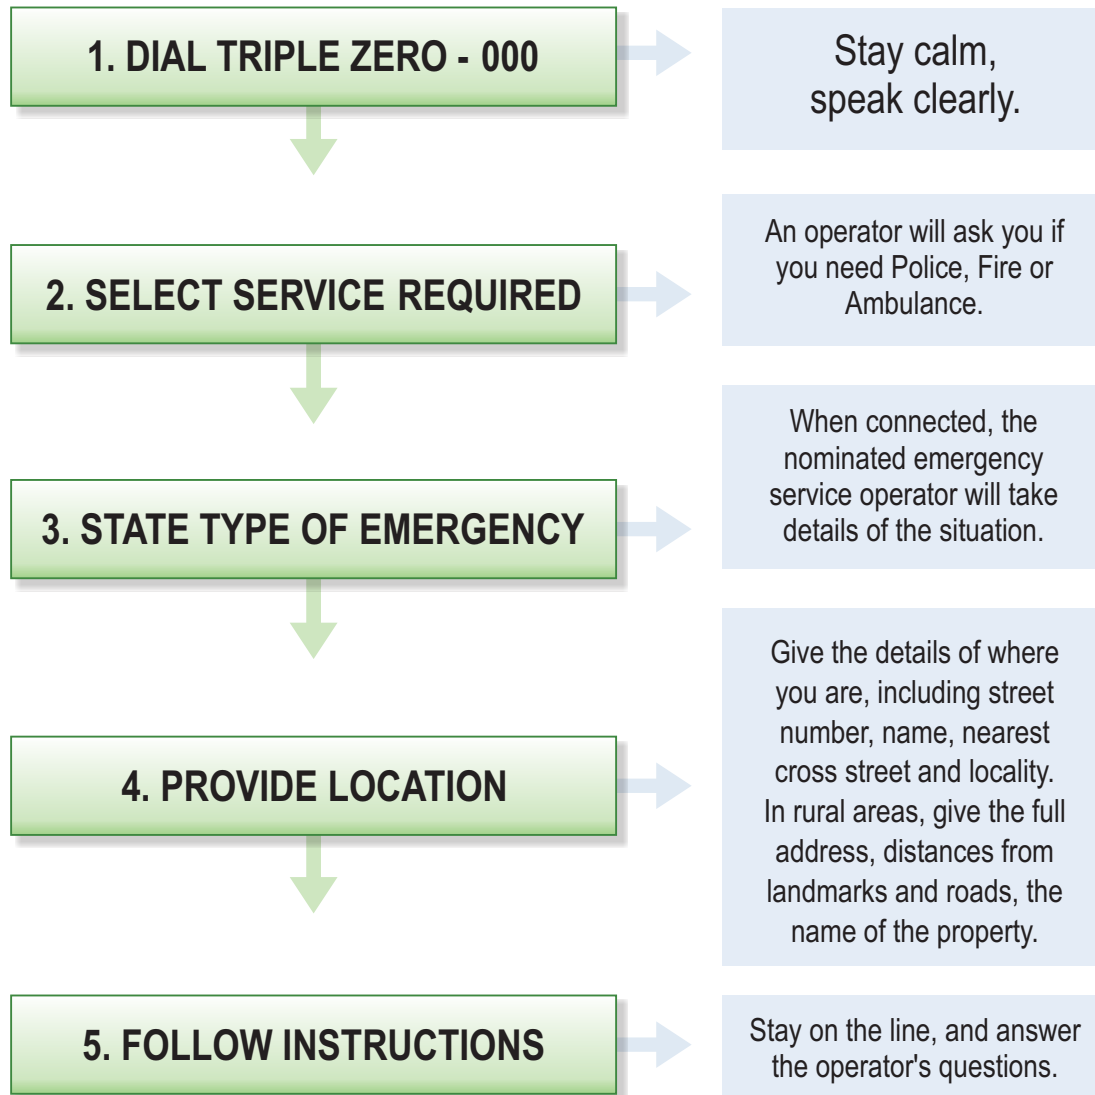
1. DIAL TRIPLE ZERO - 000

Stay calm, speak clearly.

2. SELECT SERVICE REQUIRED

An operator will ask you if you need Police, Fire or Ambulance.

3. STATE TYPE OF EMERGENCY

When connected, the nominated emergency service operator will take details of the situation.

4. PROVIDE LOCATION

Give the details of where you are, including street number, name, nearest cross street and locality. In rural areas, give the full address, distances from landmarks and roads, the name of the property.

5. FOLLOW INSTRUCTIONS

Stay on the line, and answer the operator's questions.